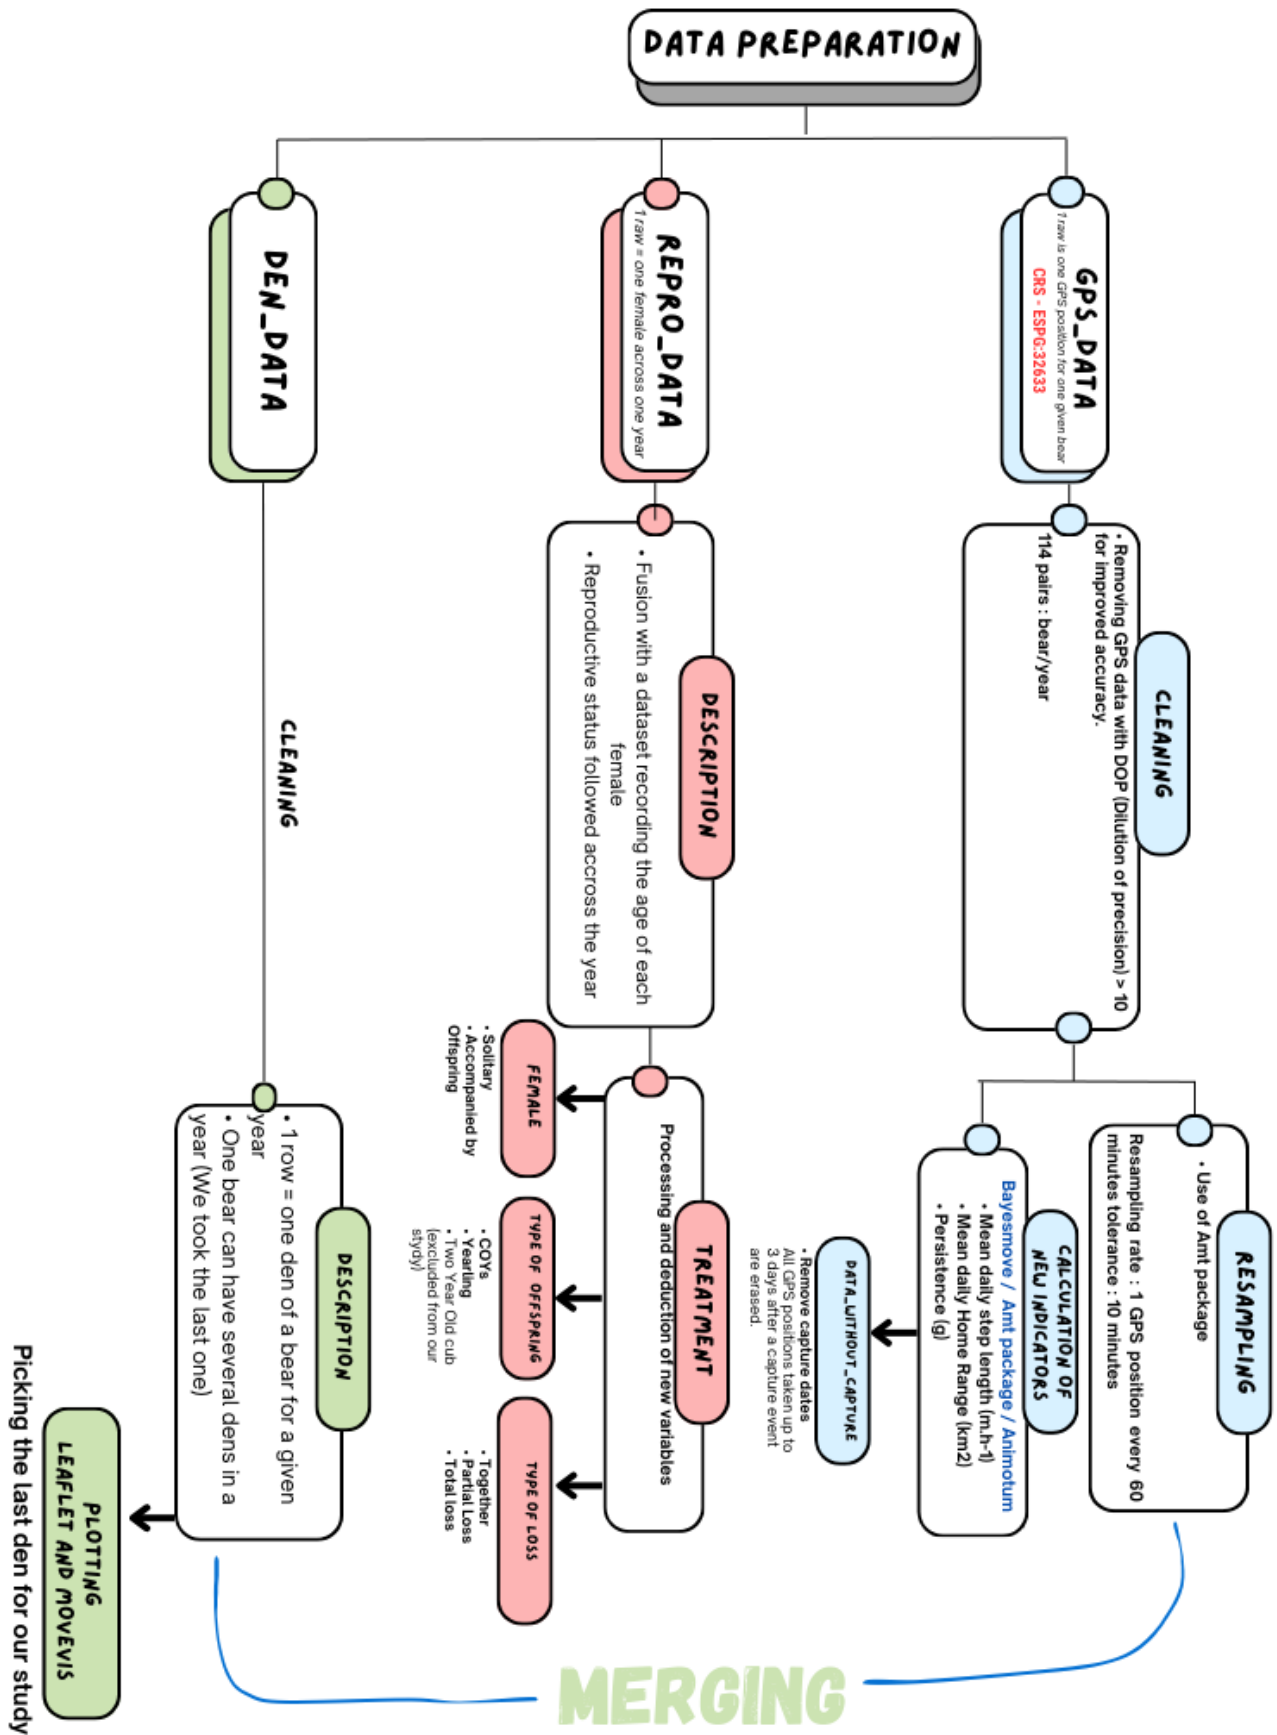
DATA PREPARATION

DEN_DATA

CLEANING

DESCRIPTION

• 1 row = one den of a bear for a given year
• One bear can have several dens in a year (We took the last one)

PLOTTING LEAFLET AND MOVEVIS

Picking the last den for our study

REPRO_DATA

1 raw = one female across one year

DESCRIPTION

• Fusion with a dataset recording the age of each female
• Reproductive status followed accross the year

TREATMENT

Processing and deduction of new variables

FEMALE

• Solitary
• Accompanied by Offspring

TYPE OF OFFSPRING

• COYs
• Yearling
• Two Year Old cub (excluded from our stydy)

TYPE OF LOSS

• Together
• Partial Loss
• Total loss

GPS_DATA

1 raw is one GPS position for one given bear

CRS - ESPG:32633

CLEANING

• Removing GPS data with DOP (Dilution of precision) > 10 for improved accuracy.

114 pairs : bear/year

RESAMPLING

• Use of Amt package
Resampling rate : 1 GPS position every 60 minutes tolerance : 10 minutes

CALCULATION OF NEW INDICATORS

Bayesmove / Amt package / Animotum
• Mean daily step length (m.h-1)
• Mean daily Home Range (km2)
• Persistence (g)

DATA_WITHOUT_CAPTURE

• Remove capture dates
All GPS positions taken up to 3 days after a capture event are erased.

MERGING